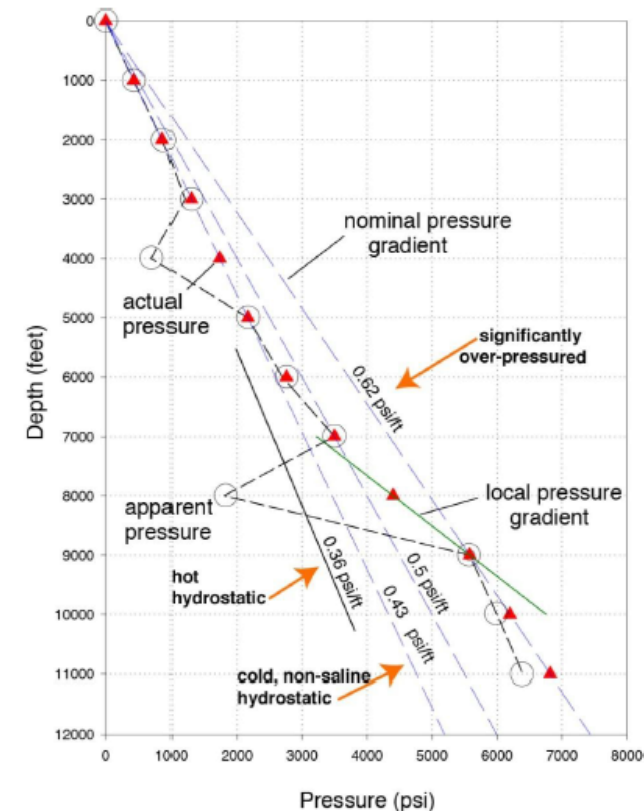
0
1000
2000
3000
4000
5000
6000
7000
8000
9000
10000
11000
12000
Depth (feet)

nominal pressure gradient

actual pressure

significantly over-pressured

0.62 psi/ft

apparent pressure

local pressure gradient

hot hydrostatic

0.36 psi/ft

0.5 psi/ft

0.43 psi/ft

cold, non-saline hydrostatic

0
1000
2000
3000
4000
5000
6000
7000
8000

Pressure (psi)